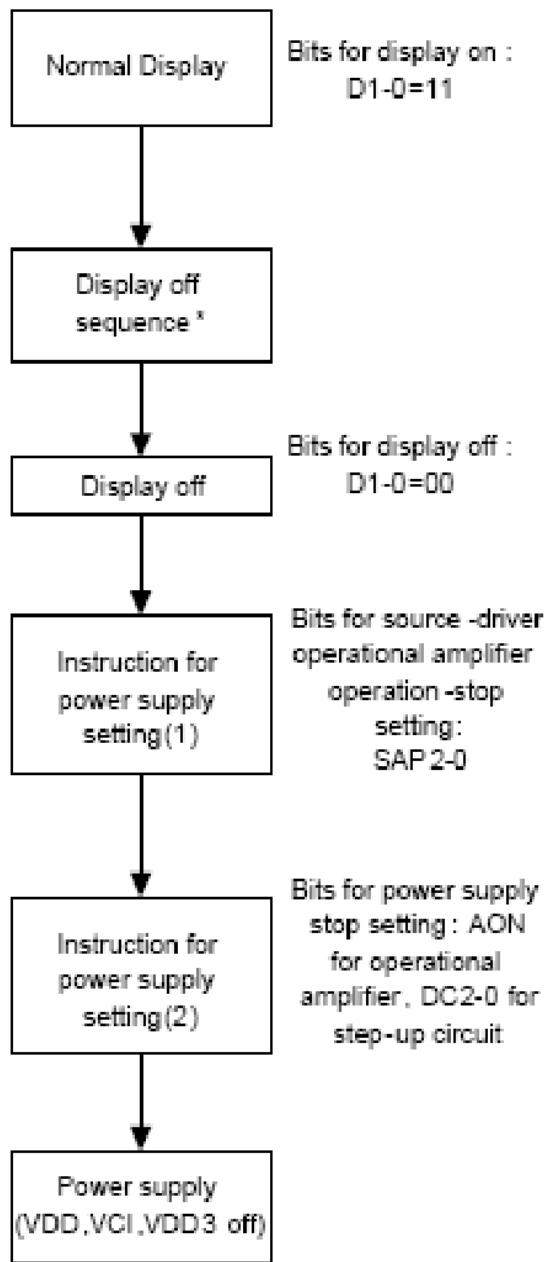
Normal Display

Bits for display on : D1-0=11

Display off sequence *

Bits for display off : D1-0=00

Display off

Instruction for power supply setting(1)

Bits for source -driver operational amplifier operation -stop setting: SAP2-0

Instruction for power supply setting(2)

Bits for power supply stop setting : AON for operational amplifier , DC2-0 for step-up circuit

Power supply (VDD,VCI,VDD3 off)